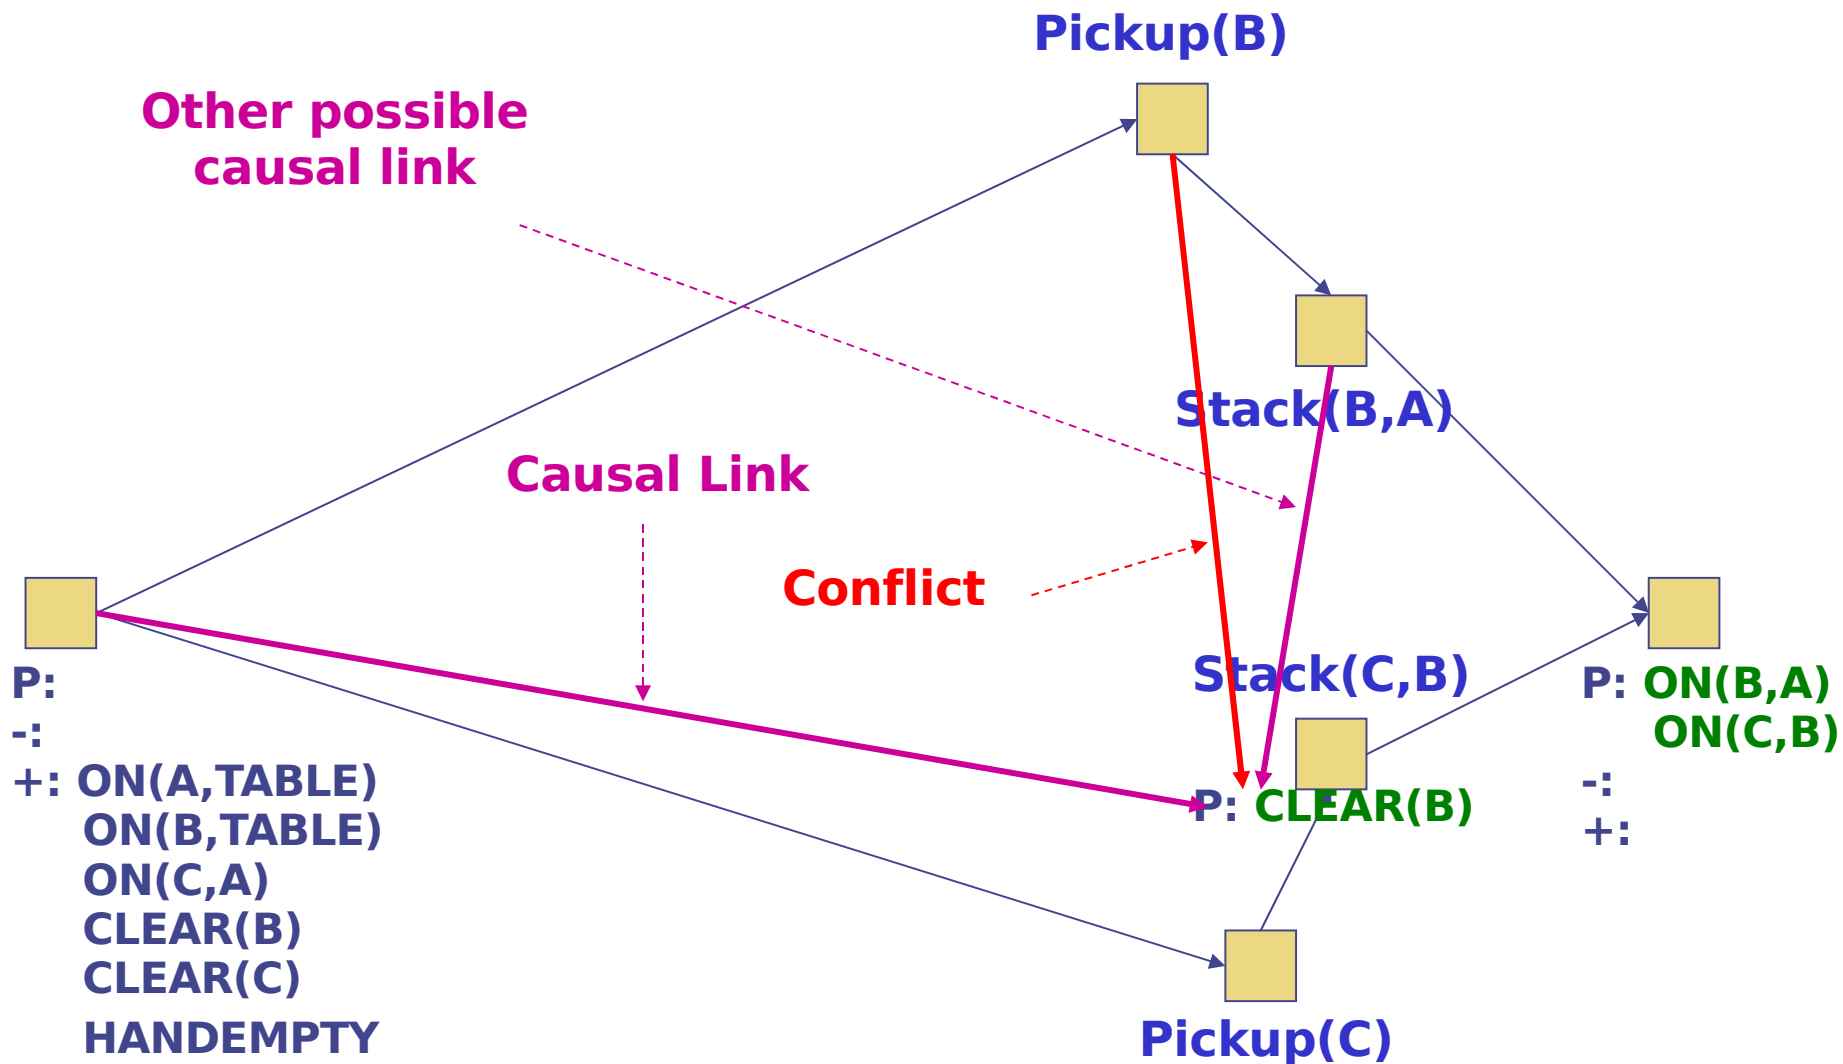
Pickup(B)

Other possible causal link

Stack(B,A)

Causal Link

Conflict

Stack(C,B)

P:
-:
+: ON(A,TABLE)
ON(B,TABLE)
ON(C,A)
CLEAR(B)
CLEAR(C)
HANDEMPTY

P: CLEAR(B)

P: ON(B,A)
ON(C,B)
-:
+:

Pickup(C)